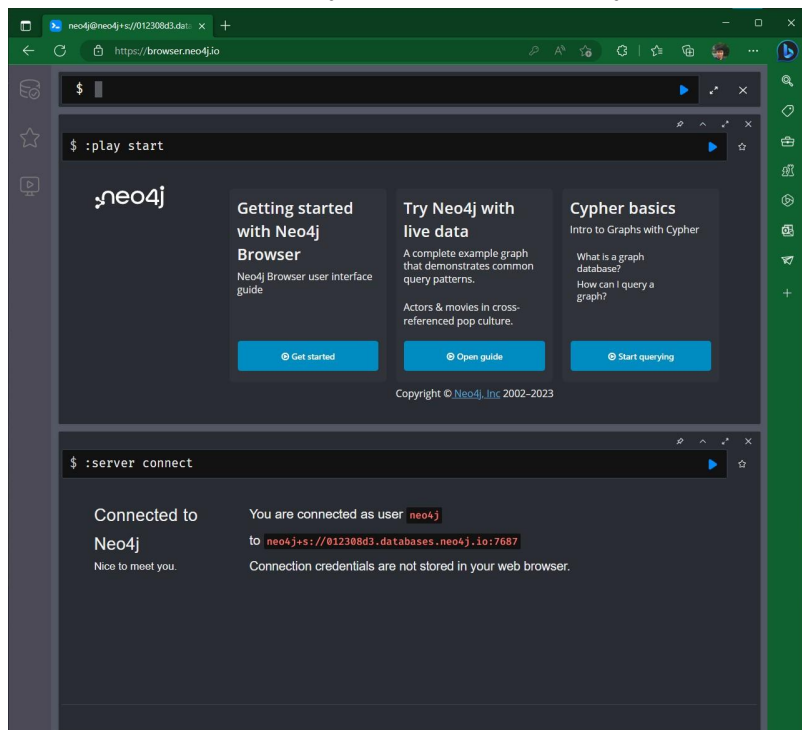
neo4j@neo4j+s://012308d3.data

https://browser.neo4j.io

$

$ :play start

neo4j

Getting started with Neo4j Browser
Neo4j Browser user interface guide

Get started

Try Neo4j with live data
A complete example graph that demonstrates common query patterns.

Actors & movies in cross-referenced pop culture.

Open guide

Cypher basics
Intro to Graphs with Cypher

What is a graph database?
How can I query a graph?

Start querying

Copyright © Neo4j, Inc 2002–2023

$ :server connect

Connected to Neo4j
Nice to meet you.

You are connected as user neo4j
to neo4j+s://012308d3.databases.neo4j.io:7687
Connection credentials are not stored in your web browser.